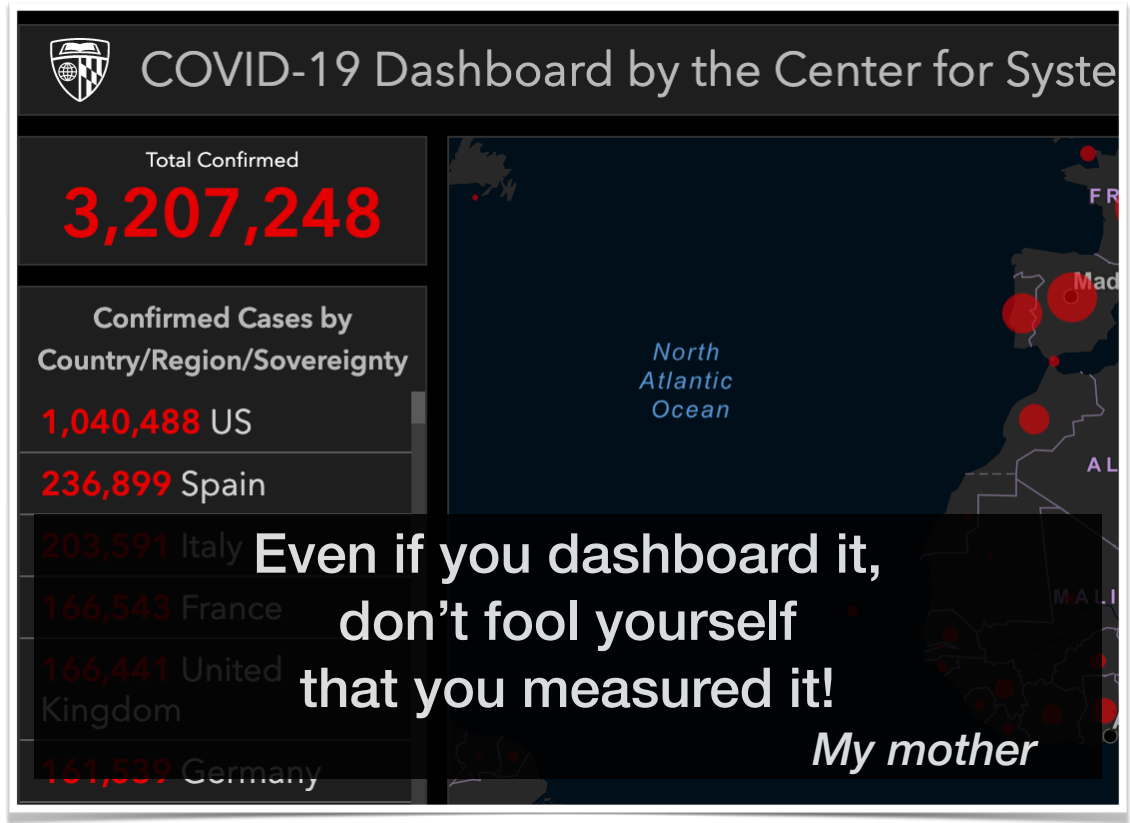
COVID-19 Dashboard by the Center for Syste

Total Confirmed
3,207,248

Confirmed Cases by Country/Region/Sovereignty
1,040,488 US
236,899 Spain
203,591 Italy
166,543 France
166,441 United Kingdom
161,539 Germany

North Atlantic Ocean

FR
Mad
AL
MALI

Even if you dashboard it, don't fool yourself that you measured it!
My mother